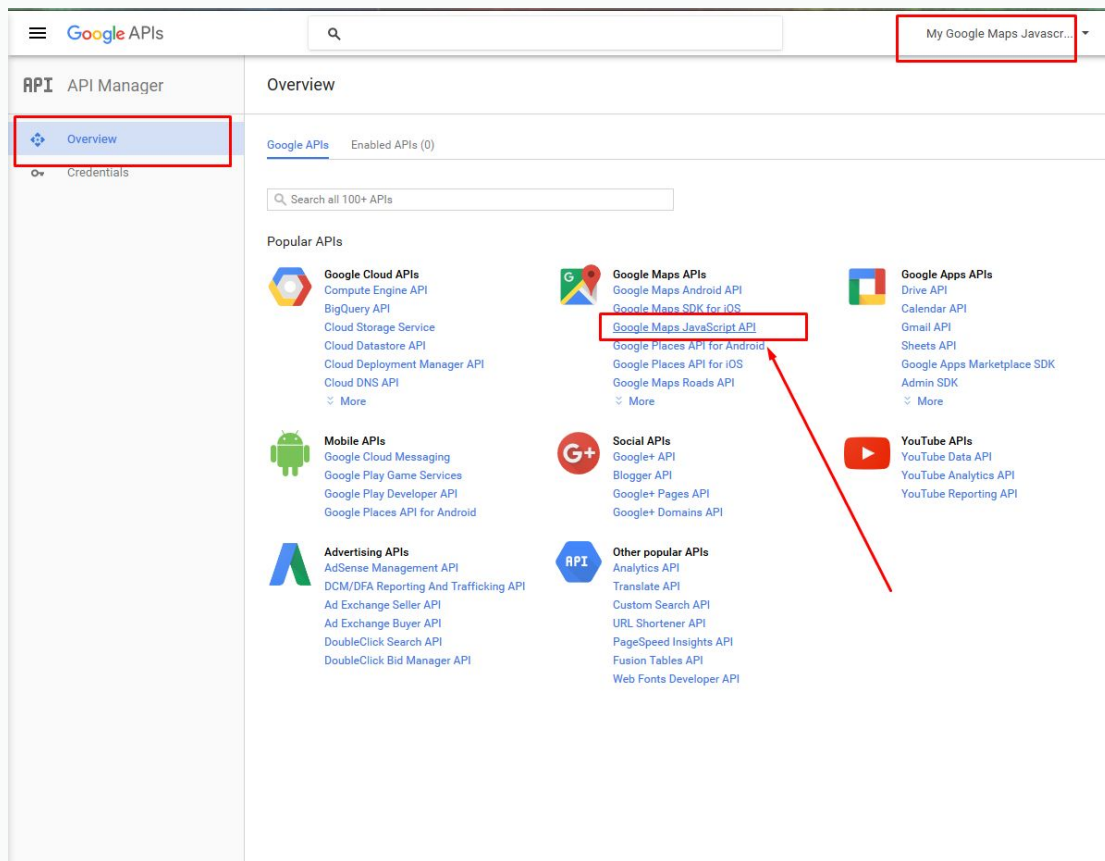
Google APIs

My Google Maps Javascr...

API API Manager

Overview

Overview

Credentials

Google APIs Enabled APIs (0)

Search all 100+ APIs

Popular APIs

Google Cloud APIs
Compute Engine API
BigQuery API
Cloud Storage Service
Cloud Datastore API
Cloud Deployment Manager API
Cloud DNS API
More

Google Maps APIs
Google Maps Android API
Google Maps SDK for iOS
Google Maps JavaScript API
Google Places API for Android
Google Places API for iOS
Google Maps Roads API
More

Google Apps APIs
Drive API
Calendar API
Gmail API
Sheets API
Google Apps Marketplace SDK
Admin SDK
More

Mobile APIs
Google Cloud Messaging
Google Play Game Services
Google Play Developer API
Google Places API for Android

Social APIs
Google+ API
Blogger API
Google+ Pages API
Google+ Domains API

YouTube APIs
YouTube Data API
YouTube Analytics API
YouTube Reporting API

Advertising APIs
AdSense Management API
DCM/DFA Reporting And Trafficking API
Ad Exchange Seller API
Ad Exchange Buyer API
DoubleClick Search API
DoubleClick Bid Manager API

API

Other popular APIs
Analytics API
Translate API
Custom Search API
URL Shortener API
PageSpeed Insights API
Fusion Tables API
Web Fonts Developer API